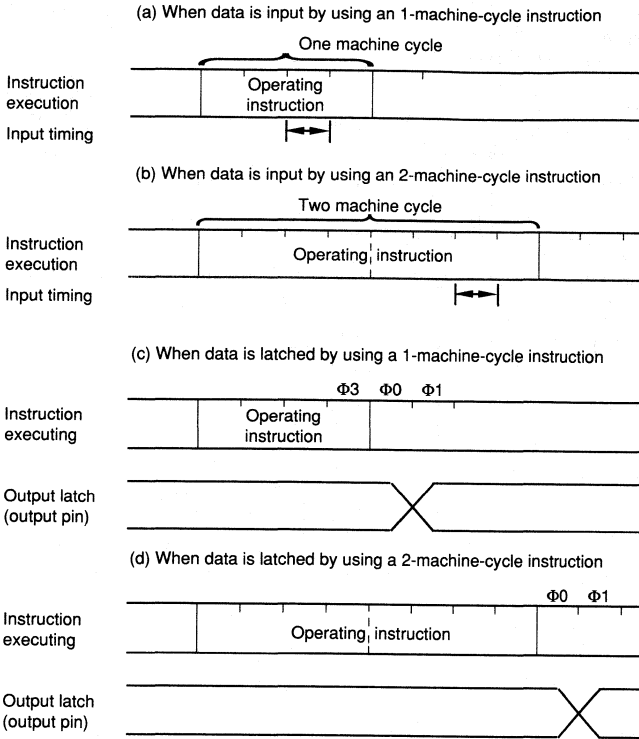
(a) When data is input by using an 1-machine-cycle instruction

One machine cycle

Instruction execution

Operating instruction

Input timing

(b) When data is input by using an 2-machine-cycle instruction

Two machine cycle

Instruction execution

Operating instruction

Input timing

(c) When data is latched by using a 1-machine-cycle instruction

Φ3 Φ0 Φ1

Instruction executing

Operating instruction

Output latch (output pin)

(d) When data is latched by using a 2-machine-cycle instruction

Φ0 Φ1

Instruction executing

Operating instruction

Output latch (output pin)